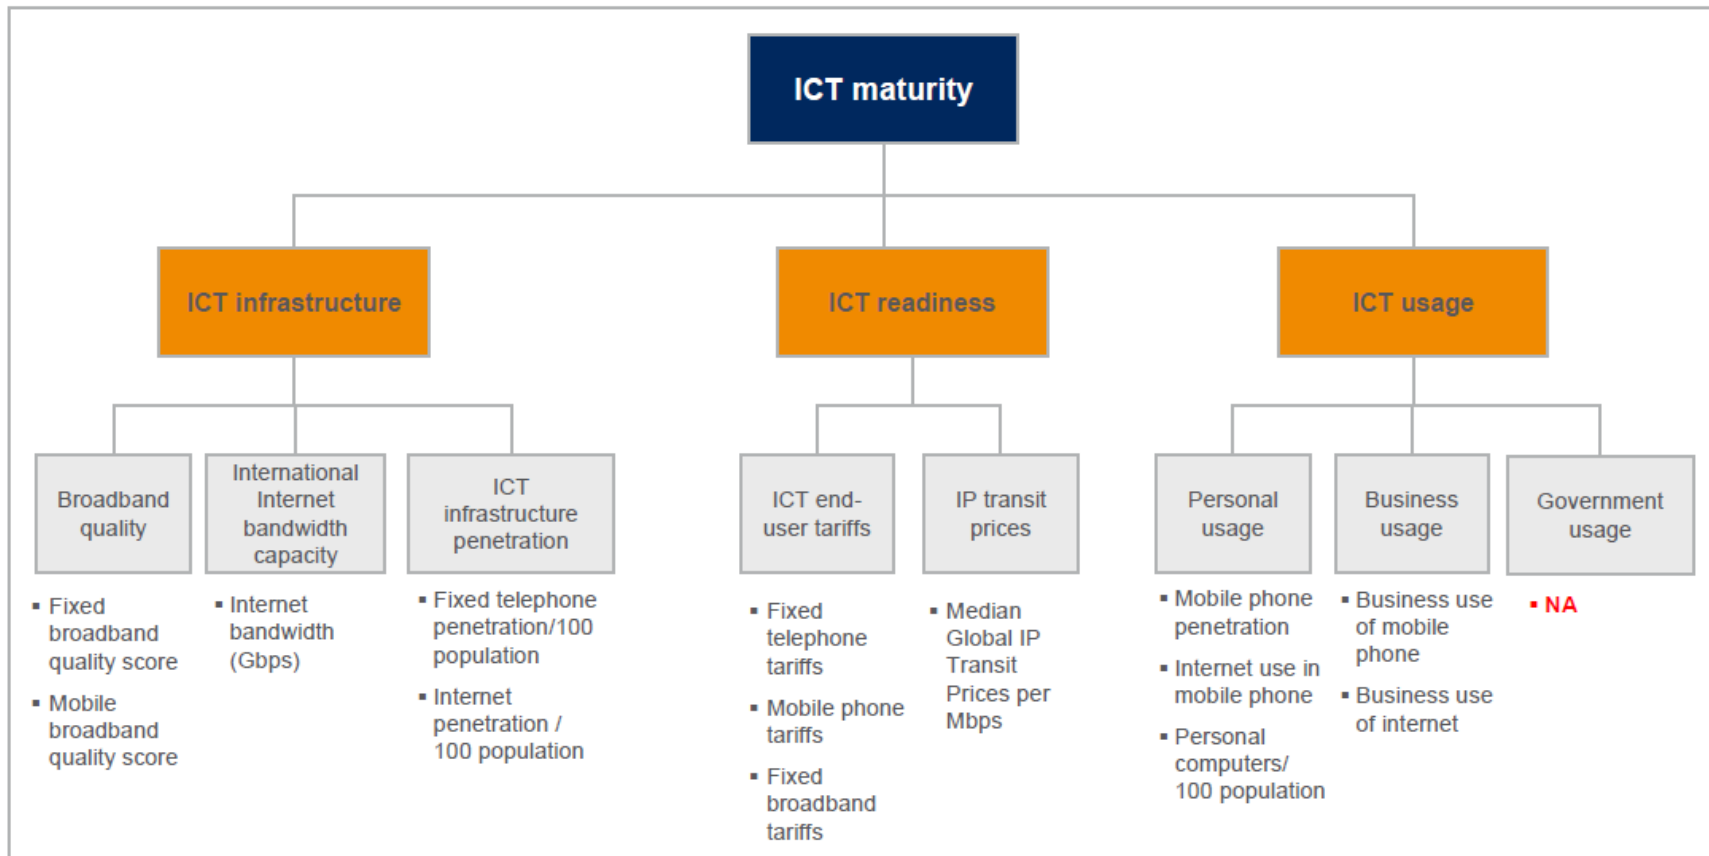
ICT maturity

ICT infrastructure

ICT readiness

ICT usage

Broadband quality

International Internet bandwidth capacity

ICT infrastructure penetration

ICT end-user tariffs

IP transit prices

Personal usage

Business usage

Government usage

▪ Fixed broadband quality score
▪ Mobile broadband quality score

▪ Internet bandwidth (Gbps)

▪ Fixed telephone penetration/100 population
▪ Internet penetration / 100 population

▪ Fixed telephone tariffs
▪ Mobile phone tariffs
▪ Fixed broadband tariffs

▪ Median Global IP Transit Prices per Mbps

▪ Mobile phone penetration
▪ Internet use in mobile phone
▪ Personal computers/ 100 population

▪ Business use of mobile phone
▪ Business use of internet

▪ NA